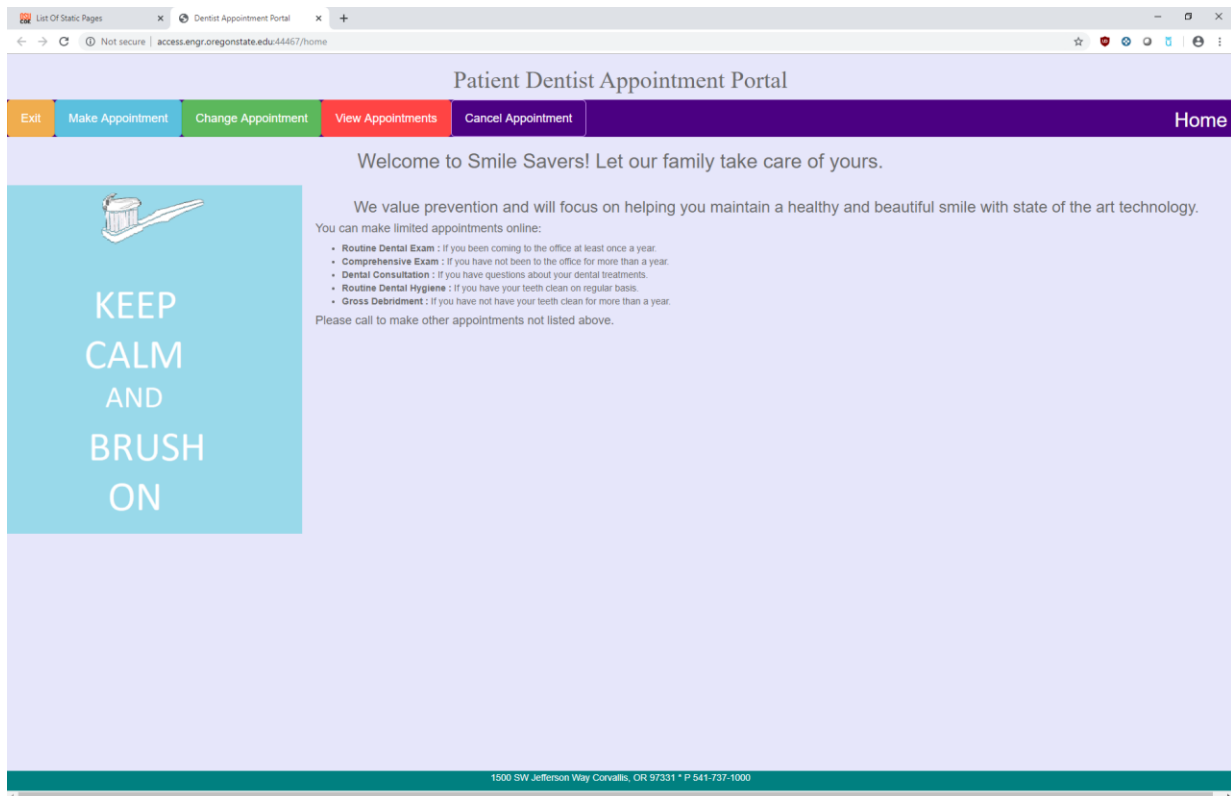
List Of Static Pages ×
Dentist Appointment Portal ×
+
Not secure | access.engr.oregonstate.edu:44467/home

Patient Dentist Appointment Portal

Exit | Make Appointment | Change Appointment | View Appointments | Cancel Appointment | Home

Welcome to Smile Savers! Let our family take care of yours.

KEEP CALM AND BRUSH ON

We value prevention and will focus on helping you maintain a healthy and beautiful smile with state of the art technology.

You can make limited appointments online:

- **Routine Dental Exam :** If you been coming to the office at least once a year.
- **Comprehensive Exam :** If you have not been to the office for more than a year.
- **Dental Consultation :** If you have questions about your dental treatments.
- **Routine Dental Hygiene :** If you have your teeth clean on regular basis.
- **Gross Debridment :** If you have not have your teeth clean for more than a year.

Please call to make other appointments not listed above.

1500 SW Jefferson Way Corvallis, OR 97331 * P 541-737-1000